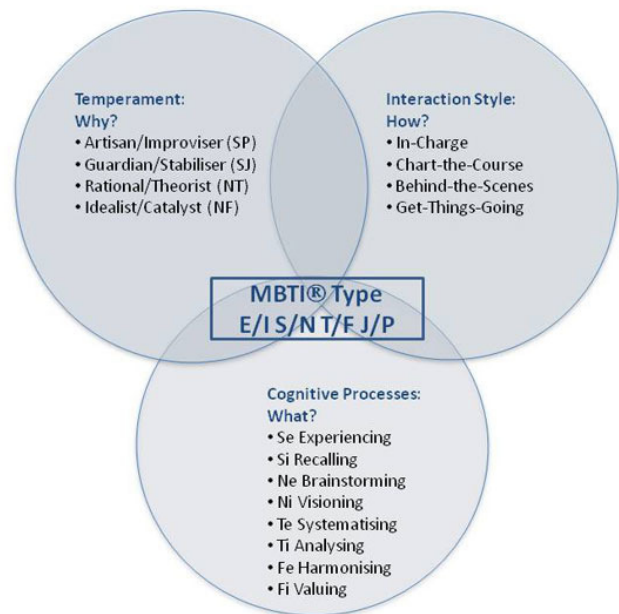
Temperament:
Why?
• Artisan/Improviser (SP)
• Guardian/Stabiliser (SJ)
• Rational/Theorist (NT)
• Idealist/Catalyst (NF)

Interaction Style:
How?
• In-Charge
• Chart-the-Course
• Behind-the-Scenes
• Get-Things-Going

MBTI® Type
E/I S/N T/F J/P

Cognitive Processes:
What?
• Se Experiencing
• Si Recalling
• Ne Brainstorming
• Ni Visioning
• Te Systematising
• Ti Analysing
• Fe Harmonising
• Fi Valuing